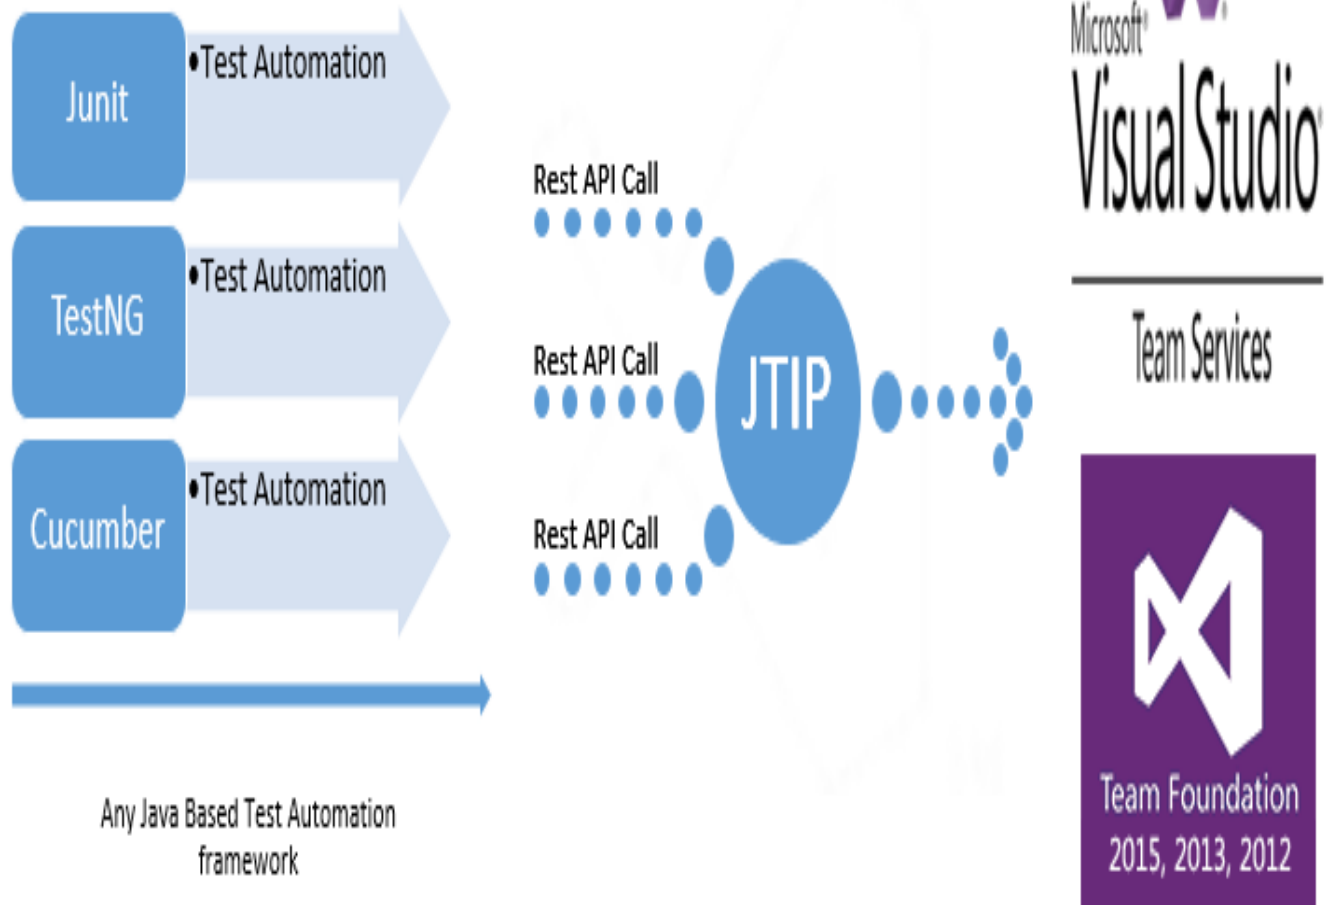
Junit
•Test Automation

TestNG
•Test Automation

Cucumber
•Test Automation

Any Java Based Test Automation framework

Rest API Call

Rest API Call

Rest API Call

JTIP

Microsoft
Visual Studio

Team Services

Team Foundation
2015, 2013, 2012